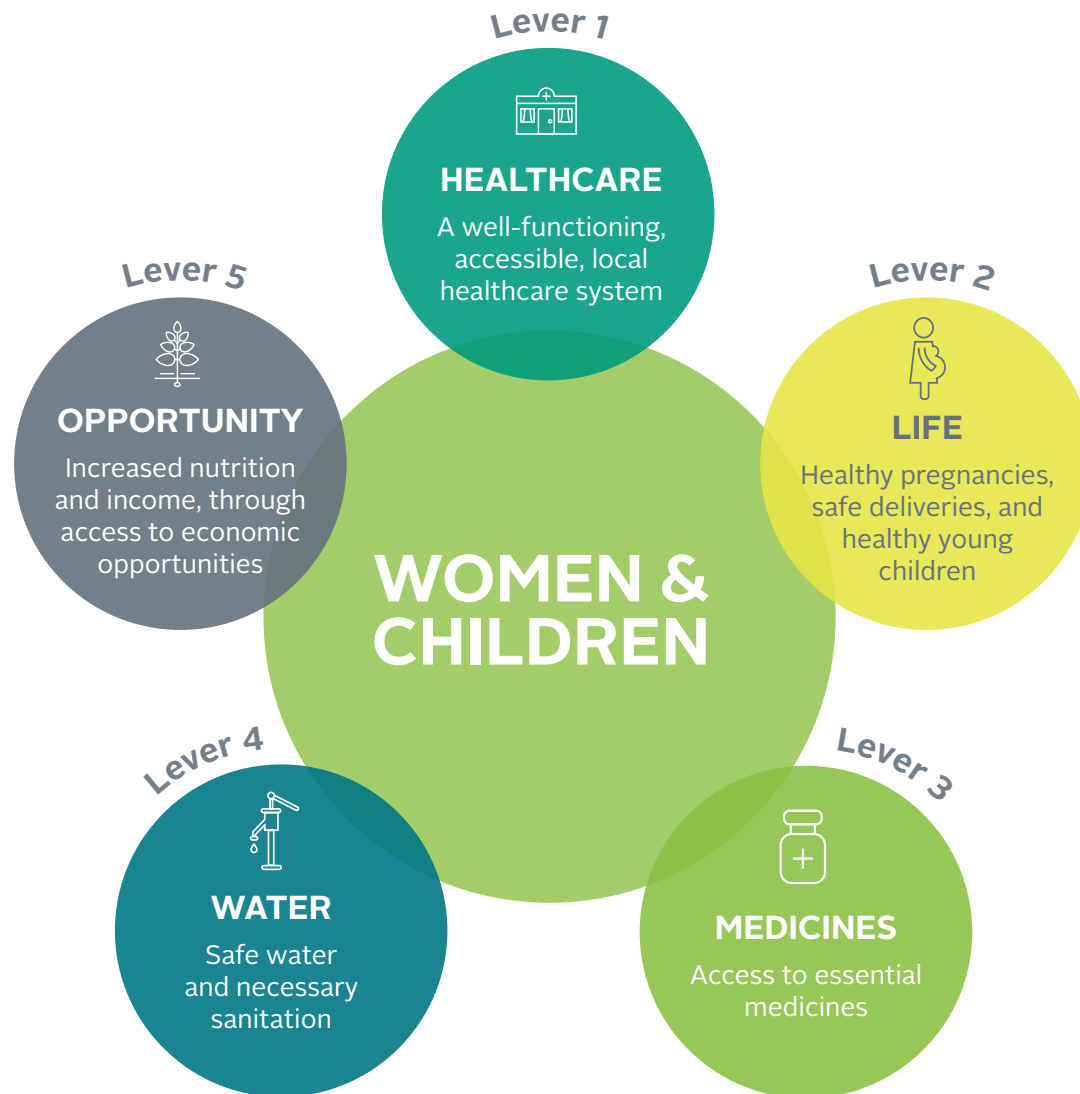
Lever 1

HEALTHCARE

A well-functioning, accessible, local healthcare system

Lever 2

LIFE

Healthy pregnancies, safe deliveries, and healthy young children

Lever 3

MEDICINES

Access to essential medicines

Lever 4

WATER

Safe water and necessary sanitation

Lever 5

OPPORTUNITY

Increased nutrition and income, through access to economic opportunities

WOMEN & CHILDREN